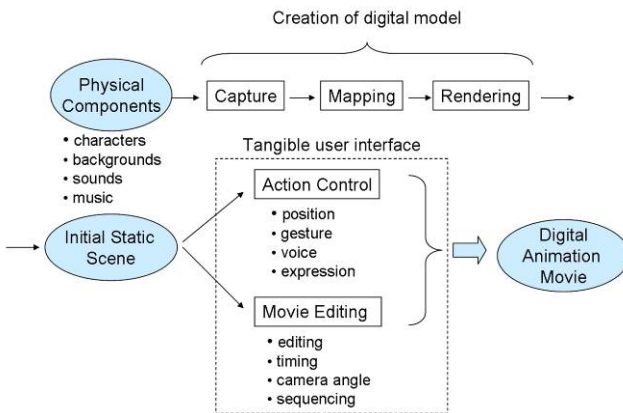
Creation of digital model

Physical Components

Capture

Mapping

Rendering

• characters
• backgrounds
• sounds
• music

Tangible user interface

Action Control

• position
• gesture
• voice
• expression

Initial Static Scene

Digital Animation Movie

Movie Editing

• editing
• timing
• camera angle
• sequencing